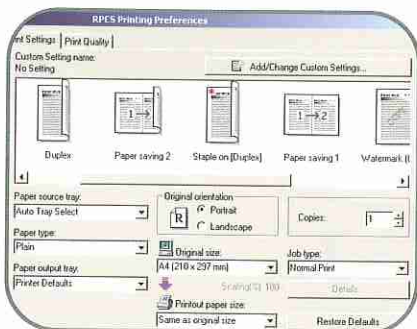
RPCS Printing Preferences

nt Settings | Print Quality

Custom Setting name:
No Setting

Add/Change Custom Settings...

Duplex

Paper saving 2

Staple on [Duplex]

Paper saving 1

Watermark [I

Paper source tray:
Auto Tray Select

Paper type:
Plain

Paper output tray:
Printer Defaults

Original orientation
R
Portrait
Landscape

Original size:
A4 (210 x 297 mm)

Scaling(%) 100

Printout paper size:
Same as original size

Copies:
1

Job type:
Normal Print

Details

Restore Defaults